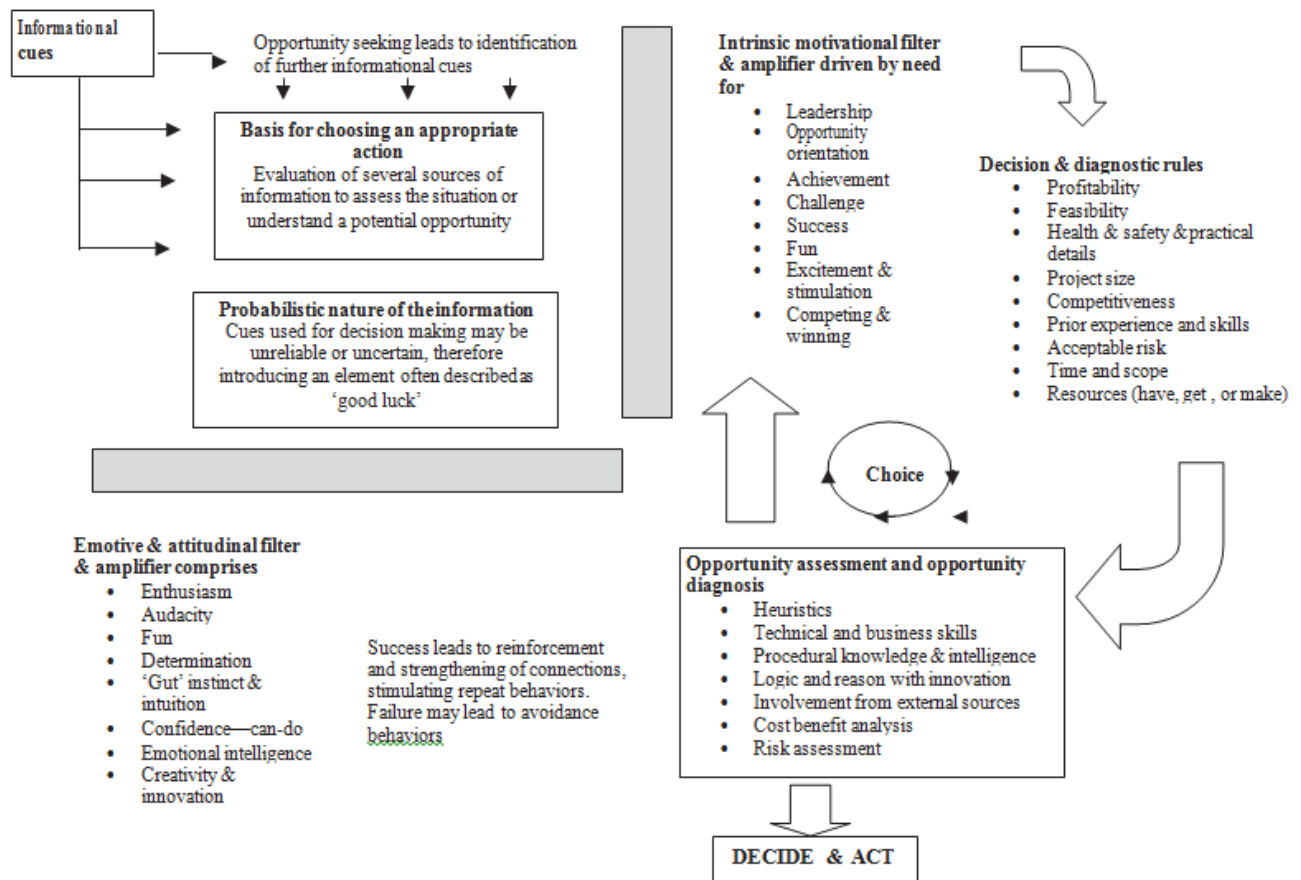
Informational cues

Opportunity seeking leads to identification of further informational cues

Basis for choosing an appropriate action
Evaluation of several sources of information to assess the situation or understand a potential opportunity

Probabilistic nature of theinformation
Cues used for decision making may be unreliable or uncertain, therefore introducing an element often describedas 'good luck'

Intrinsic motivational filter & amplifier driven by need for
- Leadership
- Opportunity orientation
- Achievement
- Challenge
- Success
- Fun
- Excitement & stimulation
- Competing & winning

Decision & diagnostic rules
- Profitability
- Feasibility
- Health & safety &practical details
- Project size
- Competitiveness
- Prior experience and skills
- Acceptable risk
- Time and scope
- Resources (have, get , or make)

Choice

Emotive & attitudinal filter & amplifier comprises
- Enthusiasm
- Audacity
- Fun
- Determination
- 'Gut' instinct & intuition
- Confidence—can-do
- Emotional intelligence
- Creativity & innovation

Success leads to reinforcement and strengthening of connections, stimulating repeat behaviors. Failure may lead to avoidance behaviors

Opportunity assessment and opportunity diagnosis
- Heuristics
- Technical and business skills
- Procedural knowledge & intelligence
- Logic and reason with innovation
- Involvement from external sources
- Cost benefit analysis
- Risk assessment

DECIDE & ACT